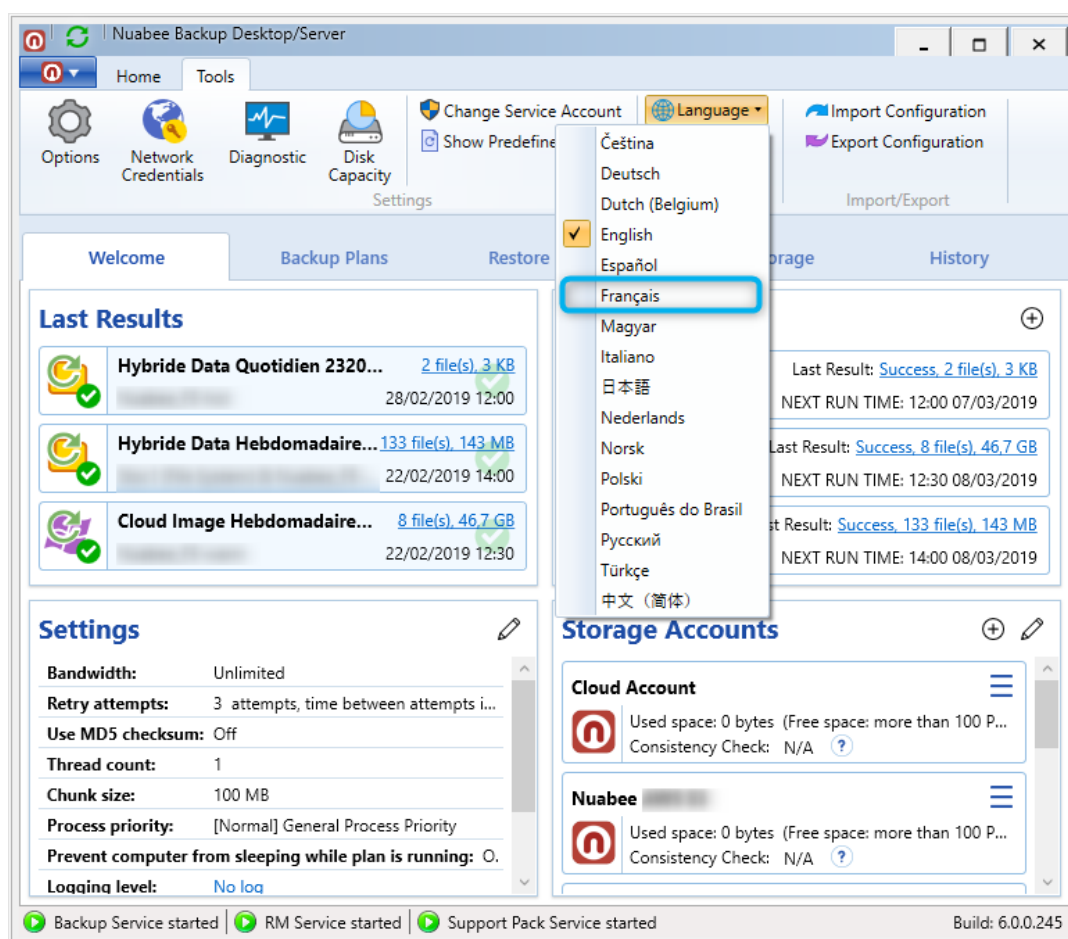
Nuabee Backup Desktop/Server

Home Tools

Options
Network Credentials
Diagnostic
Disk Capacity
Settings

Change Service Account
Show Predefine
Language

Čeština
Deutsch
Dutch (Belgium)
English
Español
Français
Magyar
Italiano
日本語
Nederlands
Norsk
Polski
Português do Brasil
Русский
Türkçe
中文（简体）

Import Configuration
Export Configuration
Import/Export

Welcome
Backup Plans
Restore
orage
History

Last Results

Hybride Data Quotidien 2320... 2 file(s), 3 KB
28/02/2019 12:00

Hybride Data Hebdomadaire... 133 file(s), 143 MB
22/02/2019 14:00

Cloud Image Hebdomadaire... 8 file(s), 46,7 GB
22/02/2019 12:30

Last Result: Success, 2 file(s), 3 KB
NEXT RUN TIME: 12:00 07/03/2019

Last Result: Success, 8 file(s), 46,7 GB
NEXT RUN TIME: 12:30 08/03/2019

st Result: Success, 133 file(s), 143 MB
NEXT RUN TIME: 14:00 08/03/2019

Settings

| | |
|---|---|
| Bandwidth: | Unlimited |
| Retry attempts: | 3 attempts, time between attempts i... |
| Use MD5 checksum: | Off |
| Thread count: | 1 |
| Chunk size: | 100 MB |
| Process priority: | [Normal] General Process Priority |
| Prevent computer from sleeping while plan is running: | O. |
| Logging level: | No log |

Storage Accounts

Cloud Account
Used space: 0 bytes (Free space: more than 100 P...
Consistency Check: N/A ?

Nuabee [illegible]
Used space: 0 bytes (Free space: more than 100 P...
Consistency Check: N/A ?

Backup Service started | RM Service started | Support Pack Service started
Build: 6.0.0.245